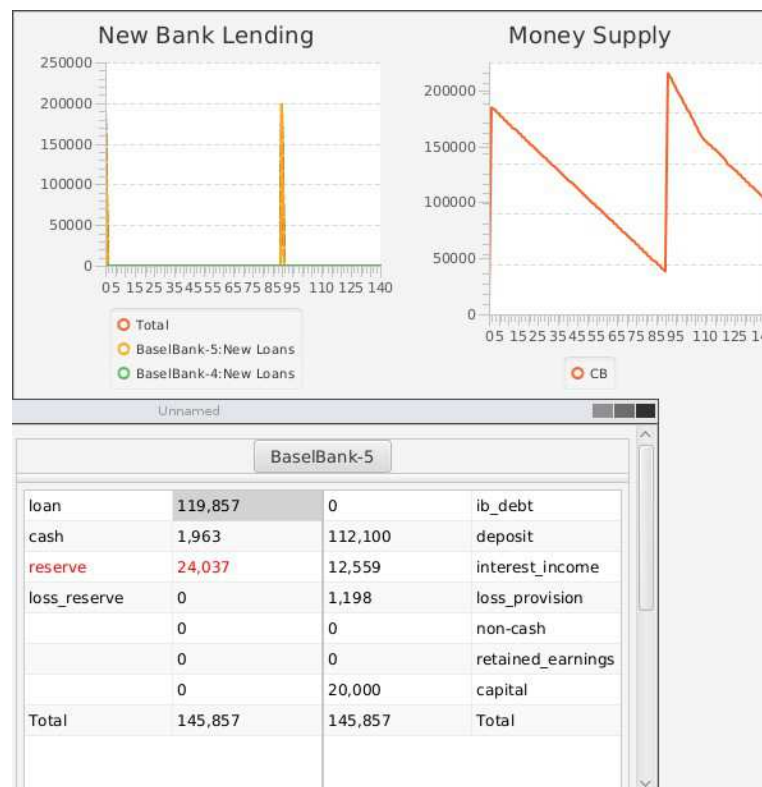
New Bank Lending

250000
200000
150000
100000
50000
0

05 15 25 35 45 55 65 75 85 95 110 125 140

Total
BaselBank-5:New Loans
BaselBank-4:New Loans

Money Supply

200000
150000
100000
50000
0

05 15 25 35 45 55 65 75 85 95 110 125 1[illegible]

CB

Unnamed

BaselBank-5

| | | | |
|---|---|---|---|
| loan | 119,857 | 0 | ib_debt |
| cash | 1,963 | 112,100 | deposit |
| reserve | 24,037 | 12,559 | interest_income |
| loss_reserve | 0 | 1,198 | loss_provision |
| | 0 | 0 | non-cash |
| | 0 | 0 | retained_earnings |
| | 0 | 20,000 | capital |
| Total | 145,857 | 145,857 | Total |